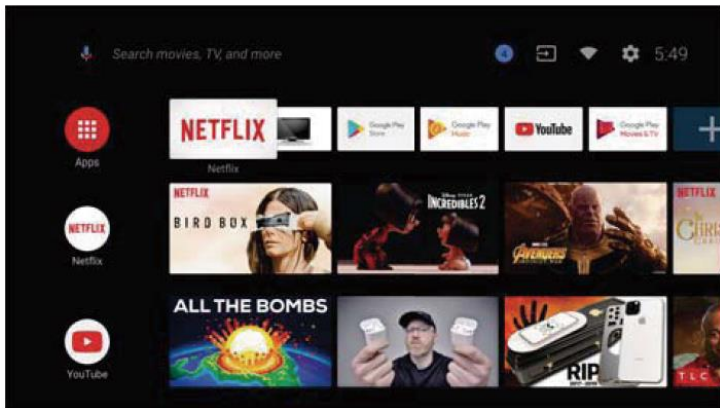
Search movies, TV, and more

5:49

Apps

NETFLIX

Netflix

Google Play Store

Google Play Music

YouTube

Google Play Movies & TV

NETFLIX

Netflix

NETFLIX

BIRD BOX

INCREDIBLES 2

AVENGERS

NETFLIX

YouTube

ALL THE BOMBS

RIP

TLC